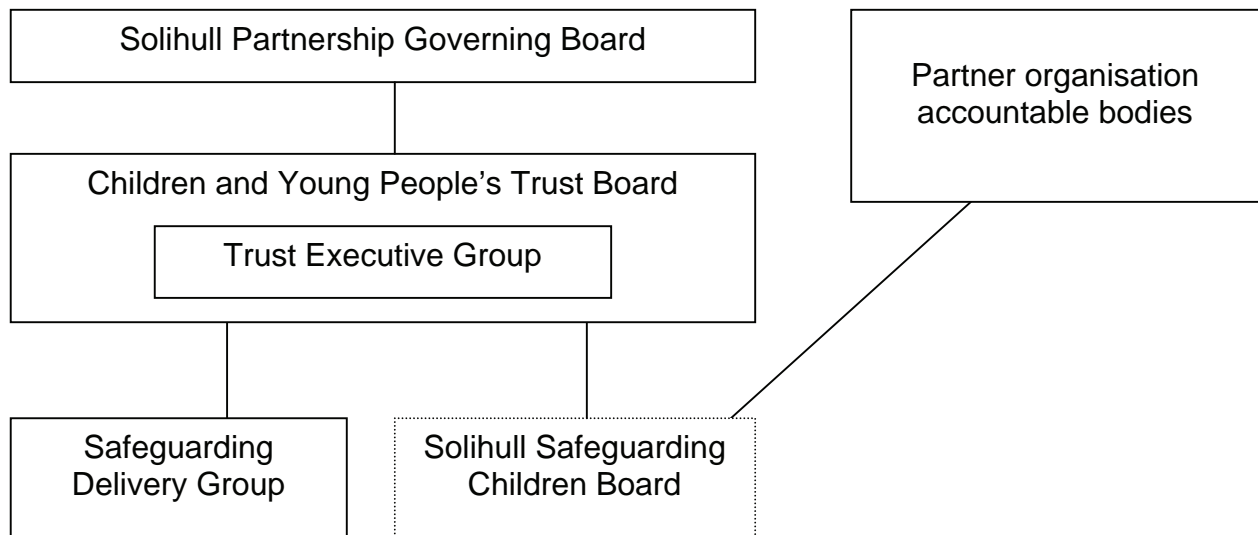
Solihull Partnership Governing Board

Partner organisation accountable bodies

Children and Young People's Trust Board

Trust Executive Group

Safeguarding Delivery Group

Solihull Safeguarding Children Board